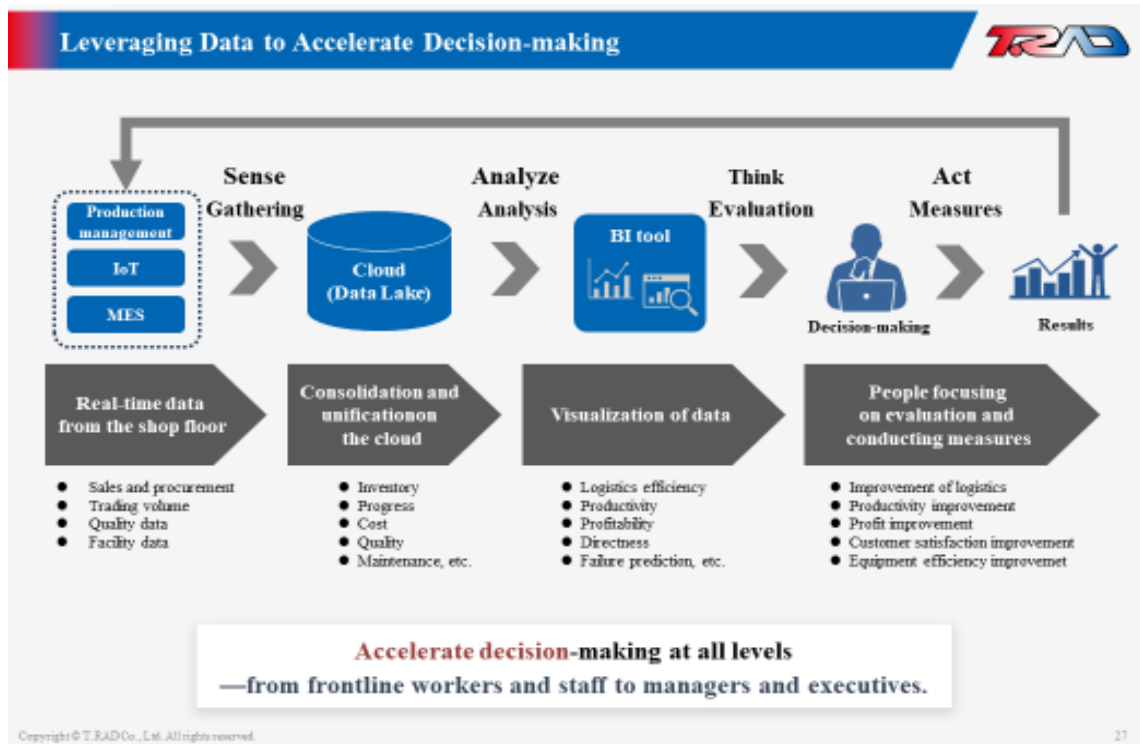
Leveraging Data to Accelerate Decision-making

T.RAD

Production management

IoT

MES

Sense
Gathering

Cloud
(Data Lake)

Analyze
Analysis

BI tool

Think
Evaluation

Decision-making

Act
Measures

Results

Real-time data from the shop floor

Consolidation and unificationon the cloud

Visualization of data

People focusing on evaluation and conducting measures

- Sales and procurement
- Trading volume
- Quality data
- Facility data

- Inventory
- Progress
- Cost
- Quality
- Maintenance, etc.

- Logistics efficiency
- Productivity
- Profitability
- Directness
- Failure prediction, etc.

- Improvement of logistics
- Productivity improvement
- Profit improvement
- Customer satisfaction improvement
- Equipment efficiency improvemet

Accelerate decision-making at all levels
—from frontline workers and staff to managers and executives.

Copyright © T.RAD Co., Ltd. All rights reserved.

27